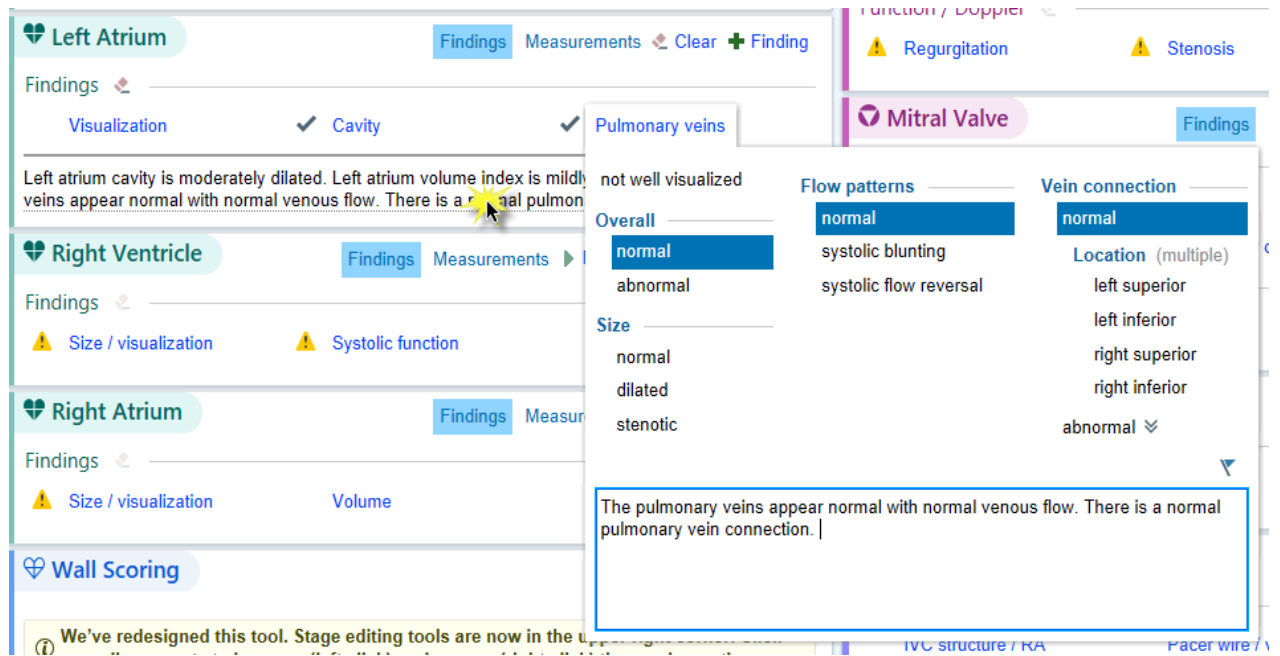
Left Atrium
Findings Measurements Clear Finding
Findings
Visualization Cavity Pulmonary veins
Left atrium cavity is moderately dilated. Left atrium volume index is mildly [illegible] veins appear normal with normal venous flow. There is a n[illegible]al pulmon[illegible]

Right Ventricle
Findings Measurements
Findings
Size / visualization Systolic function

Right Atrium
Findings Measur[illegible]
Findings
Size / visualization Volume

Wall Scoring
We've redesigned this tool. Stage editing tools are now in the u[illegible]

Function / Doppler
Regurgitation Stenosis

Mitral Valve
Findings

not well visualized
Overall
normal
abnormal
Size
normal
dilated
stenotic
Flow patterns
normal
systolic blunting
systolic flow reversal
Vein connection
normal
Location (multiple)
left superior
left inferior
right superior
right inferior
abnormal

The pulmonary veins appear normal with normal venous flow. There is a normal pulmonary vein connection.

IVC structure / RA
Pacer wire /